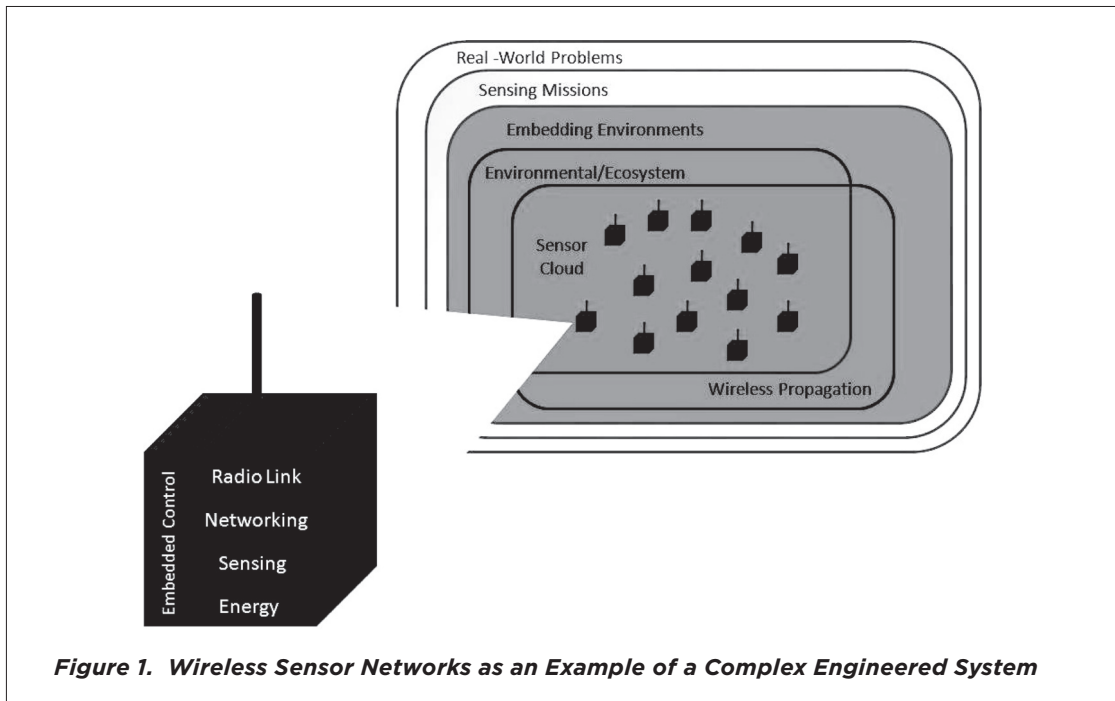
Real -World Problems
Sensing Missions
Embedding Environments
Environmental/Ecosystem
Sensor Cloud
Wireless Propagation

Embedded Control
Radio Link
Networking
Sensing
Energy

*Figure 1. Wireless Sensor Networks as an Example of a Complex Engineered System*